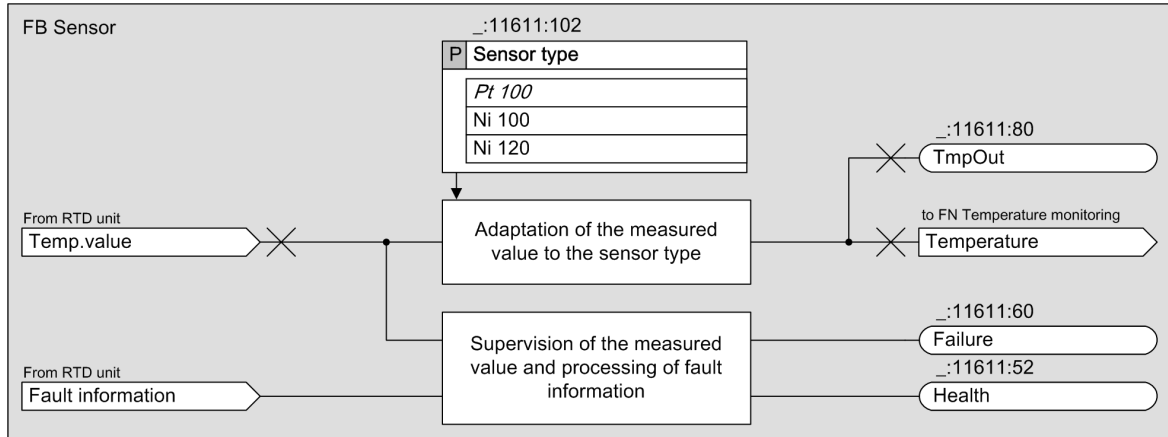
FB Sensor

_:11611:102

P Sensor type

*Pt 100*

Ni 100

Ni 120

From RTD unit

Temp.value

Adaptation of the measured value to the sensor type

_:11611:80

TmpOut

to FN Temperature monitoring

Temperature

_:11611:60

Failure

Supervision of the measured value and processing of fault information

From RTD unit

Fault information

_:11611:52

Health